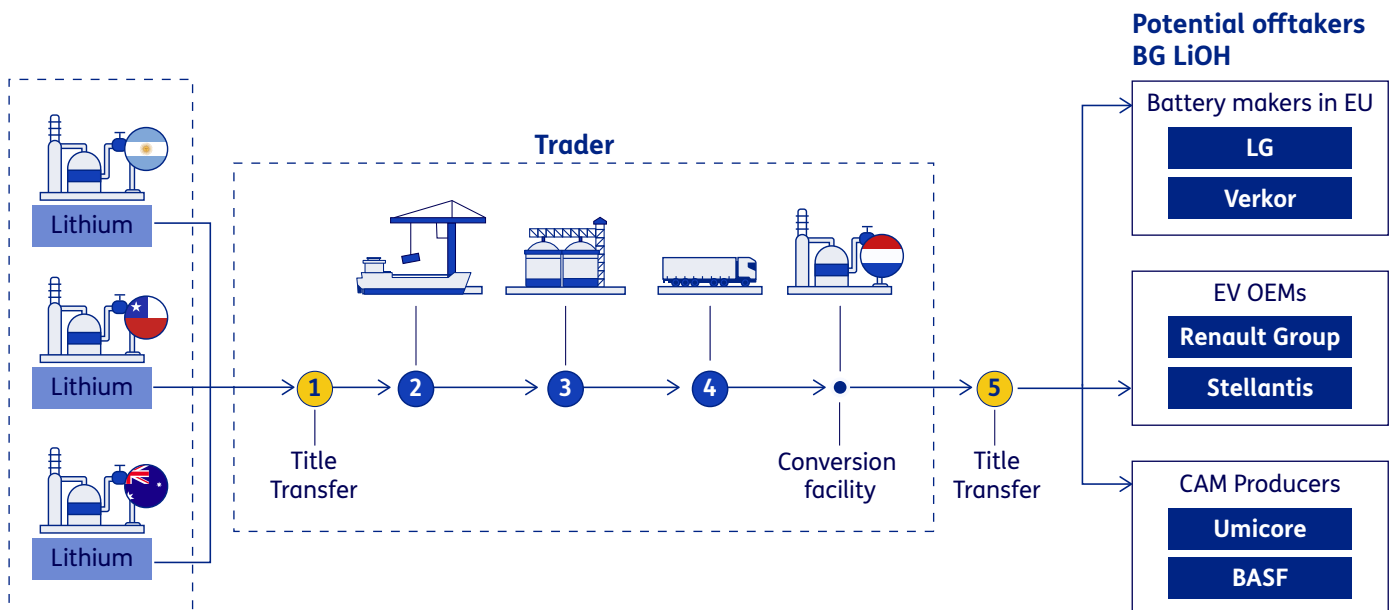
Potential offtakers BG LiOH

Lithium

Lithium

Lithium

Trader

1

Title Transfer

2

3

4

Conversion facility

5

Title Transfer

Battery makers in EU

LG

Verkor

EV OEMs

Renault Group

Stellantis

CAM Producers

Umicore

BASF